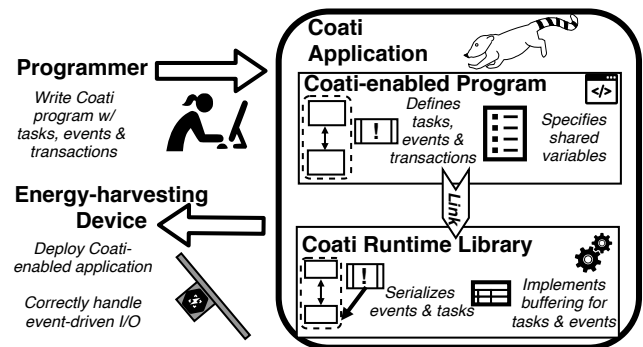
Programmer

Write Coati program w/ tasks, events & transactions

Energy-harvesting Device

Deploy Coati-enabled application

Correctly handle event-driven I/O

Coati Application

Coati-enabled Program

</>

!

Defines tasks, events & transactions

Specifies shared variables

Link

Coati Runtime Library

!

Serializes events & tasks

Implements buffering for tasks & events